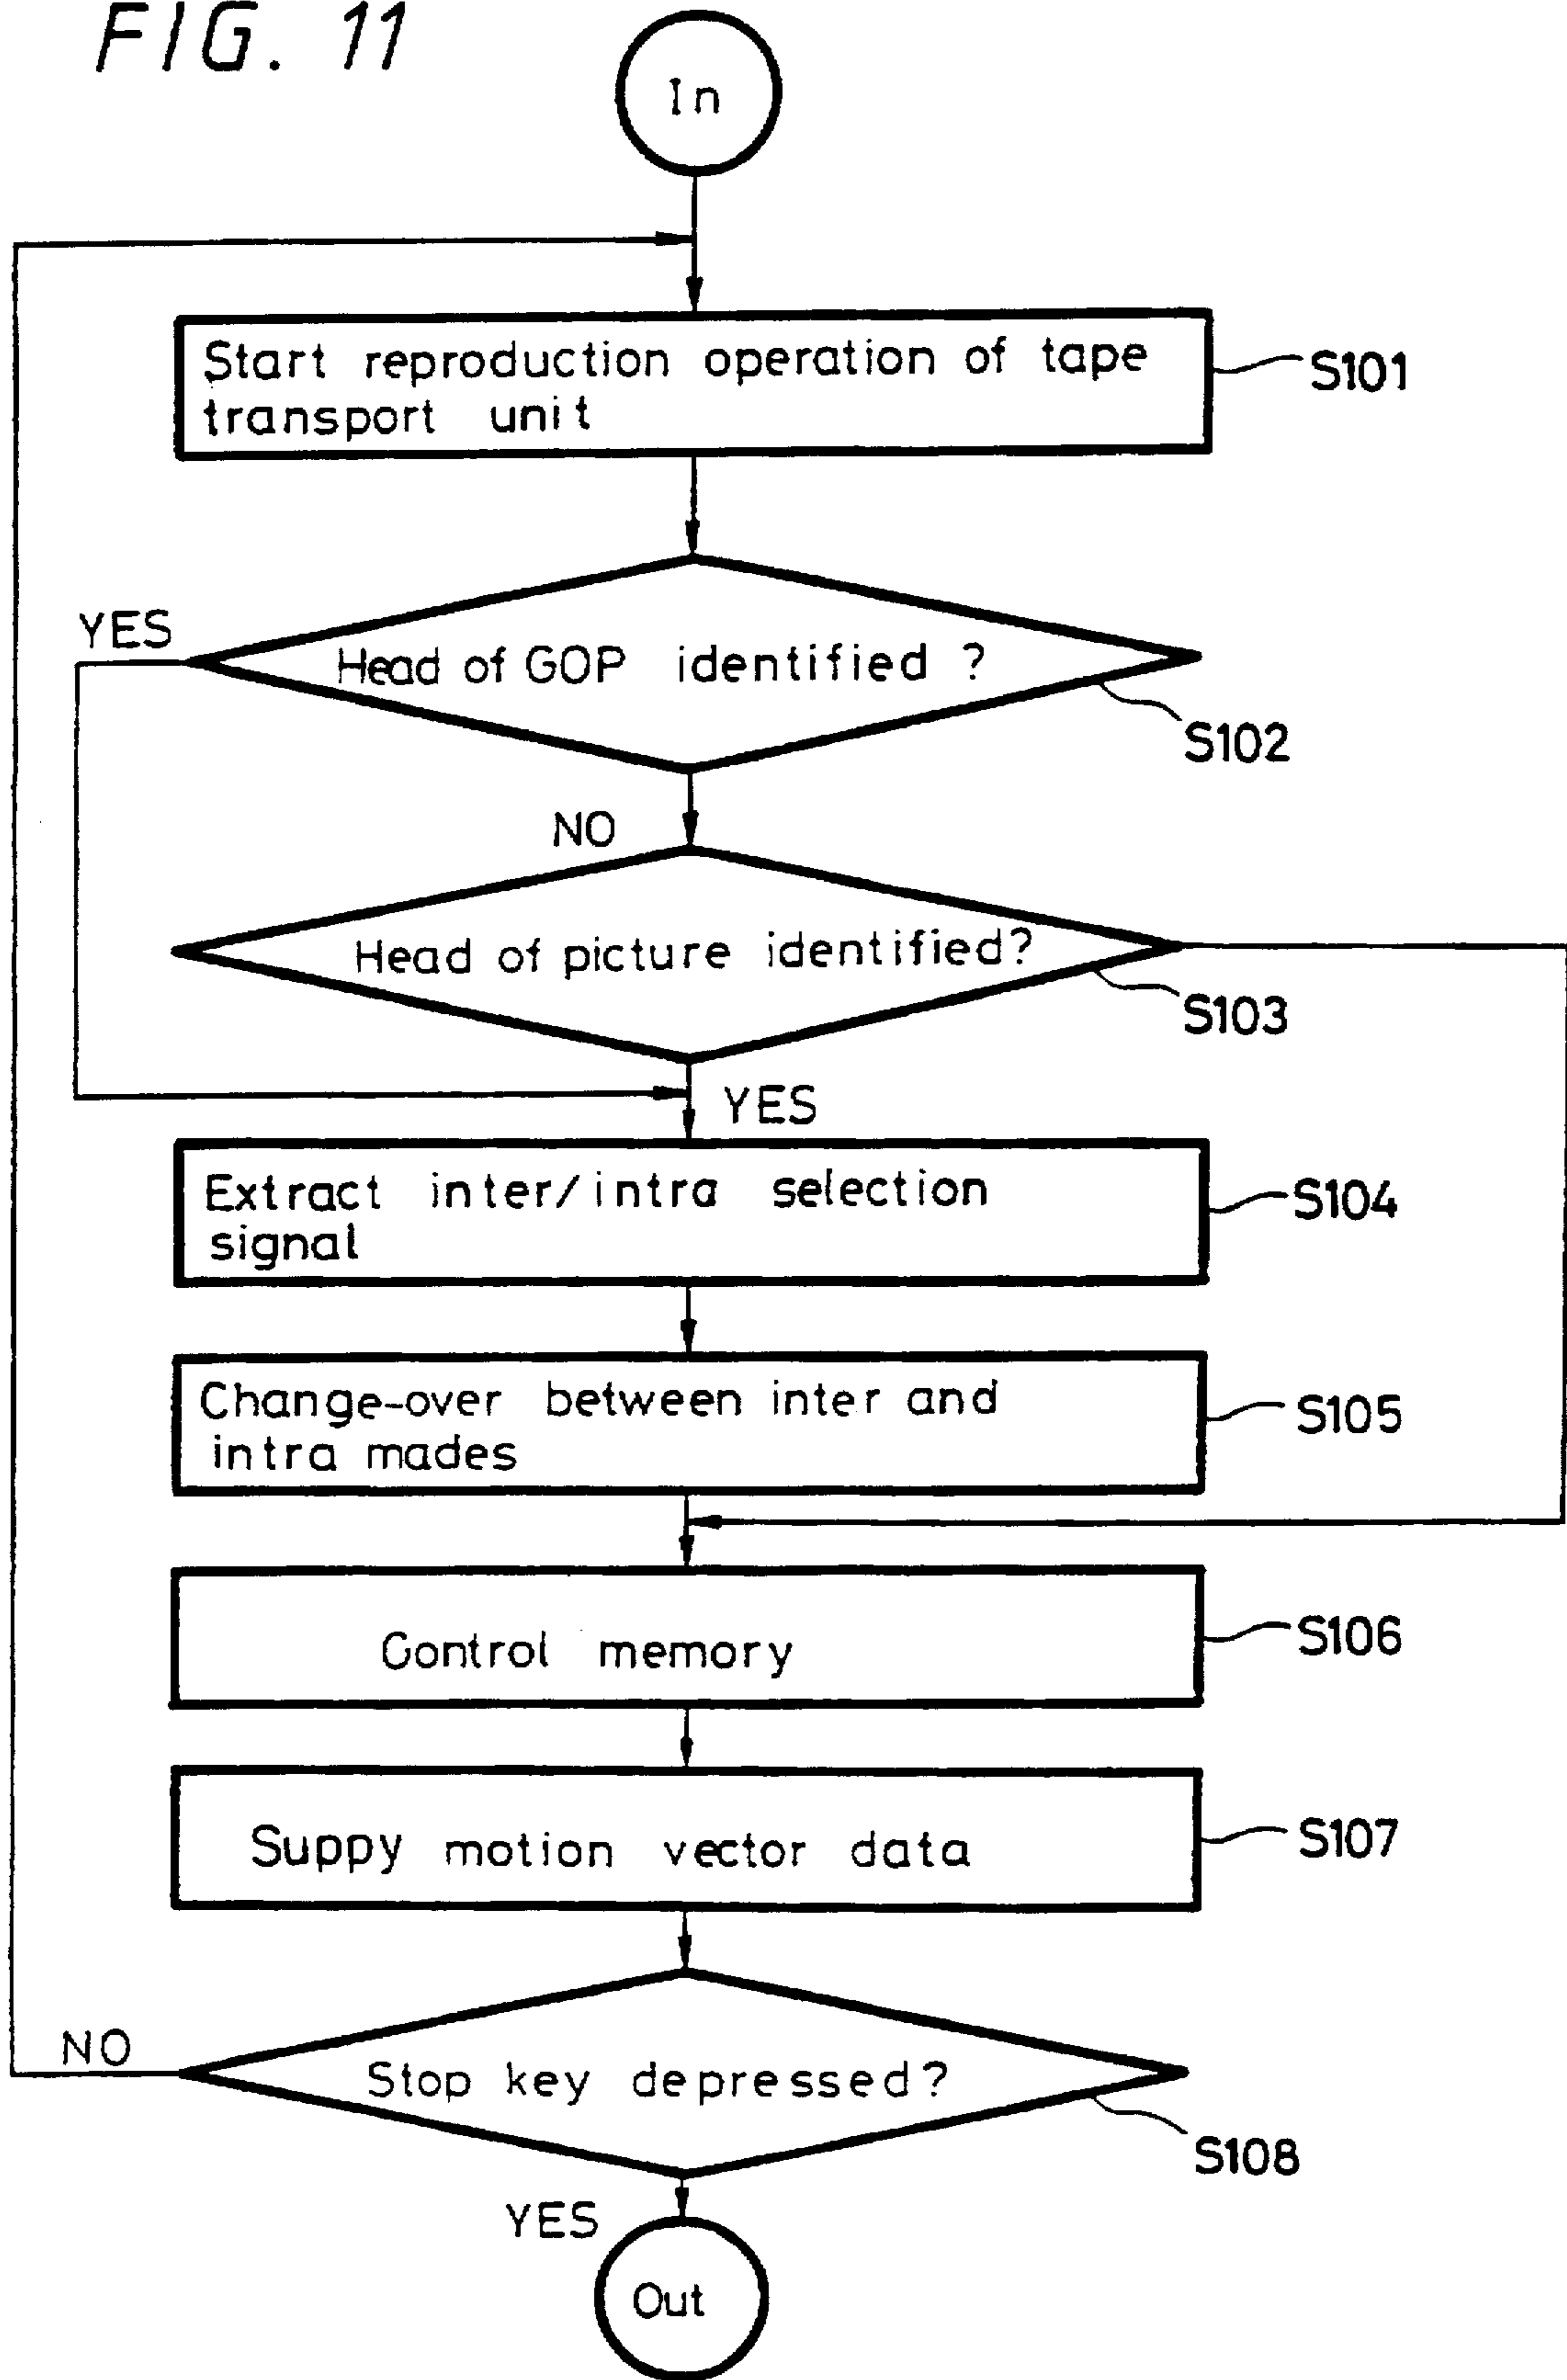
FIG. 11

In

Start reproduction operation of tape transport unit

S101

YES

Head of GOP identified ?

S102

NO

Head of picture identified?

S103

YES

Extract inter/intra selection signal

S104

Change-over between inter and intra mades

S105

Control memory

S106

Suppy motion vector data

S107

NO

Stop key depressed?

S108

YES

Out